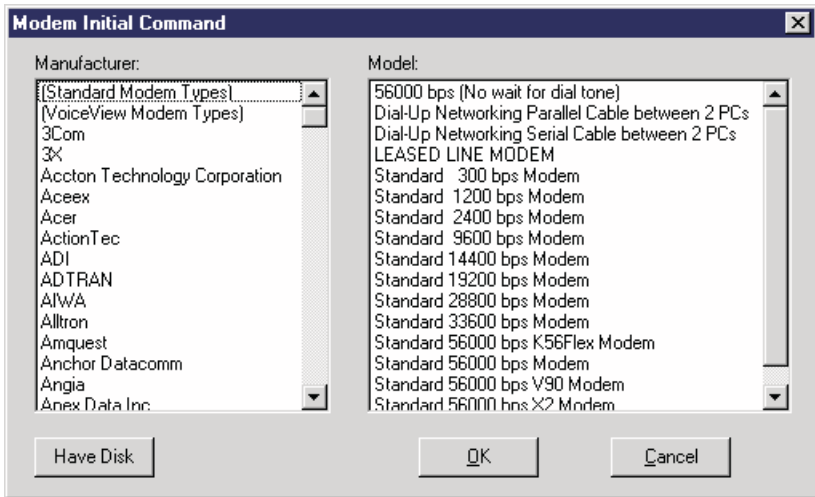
Modem Initial Command

Manufacturer:

(Standard Modem Types)
(VoiceView Modem Types)
3Com
3X
Accton Technology Corporation
Aceex
Acer
ActionTec
ADI
ADTRAN
AIWA
Alltron
Amquest
Anchor Datacomm
Angia
Apex Data Inc

Model:

56000 bps (No wait for dial tone)
Dial-Up Networking Parallel Cable between 2 PCs
Dial-Up Networking Serial Cable between 2 PCs
LEASED LINE MODEM
Standard 300 bps Modem
Standard 1200 bps Modem
Standard 2400 bps Modem
Standard 9600 bps Modem
Standard 14400 bps Modem
Standard 19200 bps Modem
Standard 28800 bps Modem
Standard 33600 bps Modem
Standard 56000 bps K56Flex Modem
Standard 56000 bps Modem
Standard 56000 bps V90 Modem
Standard 56000 bps X2 Modem

Have Disk

OK

Cancel